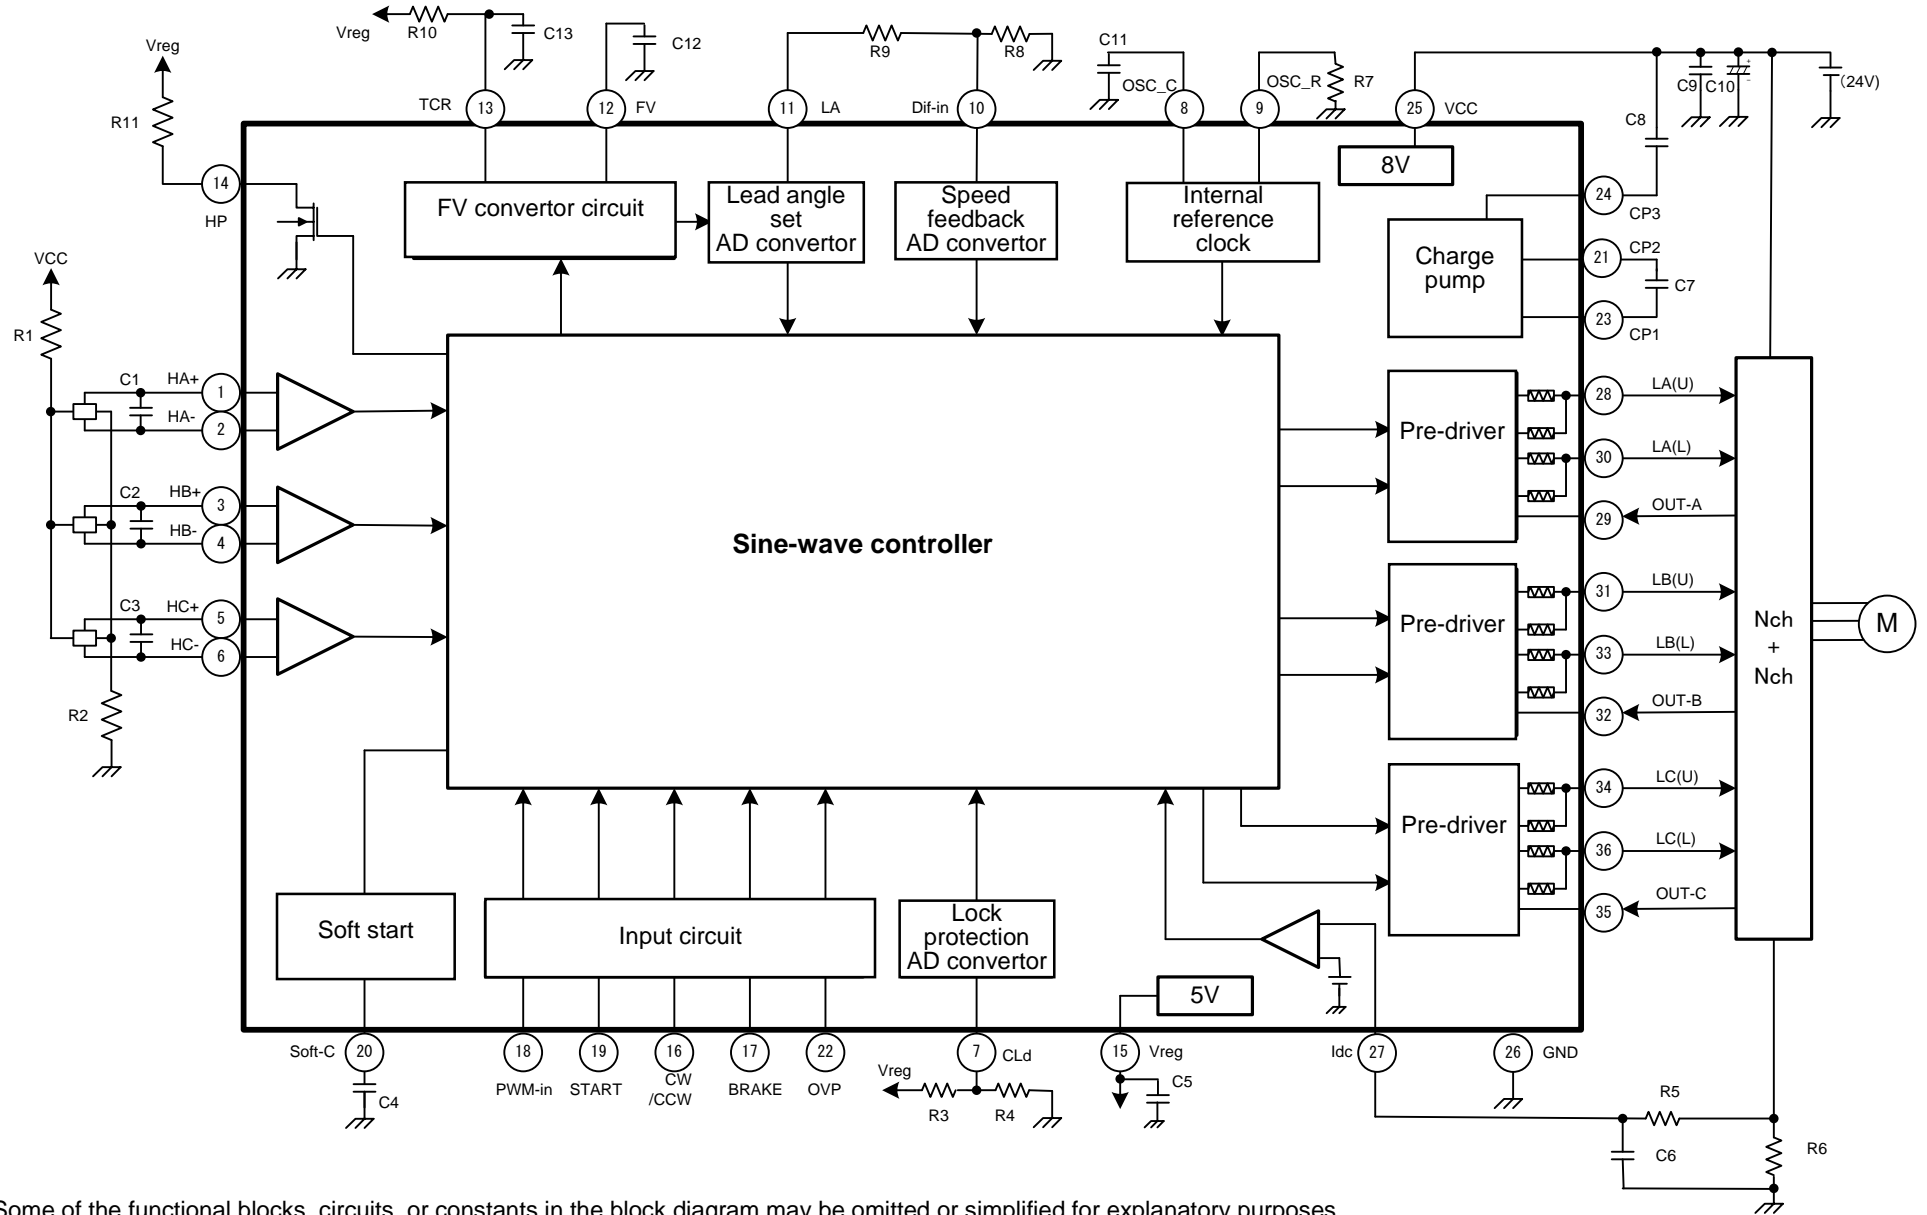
Vreg
R10
C13
C12
R9
R8
C11
OSC_C
OSC_R
R7
C9
C10
(24V)
Vreg
R11
TCR
13
12
FV
11
LA
Dif-in
10
8
9
25
VCC
C8
8V
14
HP
FV convertor circuit
Lead angle set AD convertor
Speed feedback AD convertor
Internal reference clock
24
CP3
Charge pump
21
CP2
C7
23
CP1
VCC
R1
C1
HA+
1
HA-
2
C2
HB+
3
HB-
4
C3
HC+
5
HC-
6
R2
Sine-wave controller
Pre-driver
Pre-driver
Pre-driver
28
LA(U)
30
LA(L)
29
OUT-A
31
LB(U)
33
LB(L)
32
OUT-B
34
LC(U)
36
LC(L)
35
OUT-C
Nch
+
Nch
M
Soft start
Input circuit
Lock protection AD convertor
5V
Soft-C
20
C4
18
PWM-in
19
START
16
CW /CCW
17
BRAKE
22
OVP
Vreg
R3
R4
7
CLd
15
Vreg
C5
Idc
27
26
GND
R5
C6
R6
Some of the functional blocks, circuits, or constants in the block diagram may be omitted or simplified for explanatory purposes.